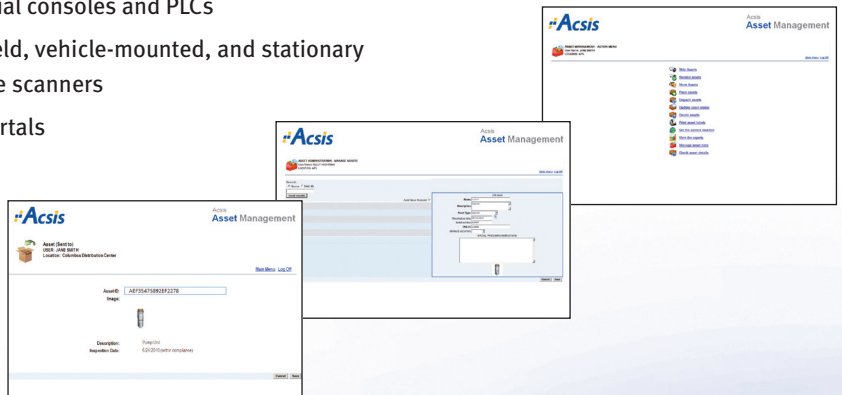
ial consoles and PLCs
eld, vehicle-mounted, and stationary
e scanners
rtals

Acsis
Acsis
Asset Management

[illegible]

Acsis
Acsis
Asset Management

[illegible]

Acsis
Acsis
Asset Management

Asset (Sent to)
USER: JANE SMITH
Location: Columbus Distribution Center

Main Menu Log Off

AssetID: AEF354750892EF2278
Image:

Description: Pump Unit
Inspection Date: 5/3/2010 (within compliance)

Cancel Save